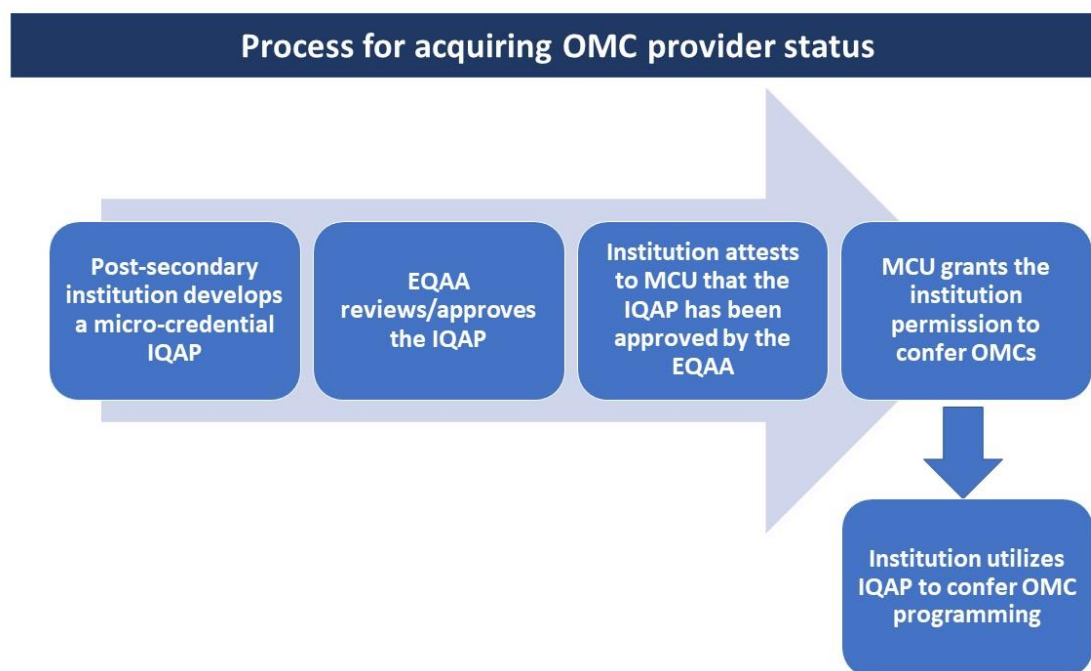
Process for acquiring OMC provider status

Post-secondary institution develops a micro-credential IQAP

EQAA reviews/approves the IQAP

Institution attests to MCU that the IQAP has been approved by the EQAA

MCU grants the institution permission to confer OMCs

Institution utilizes IQAP to confer OMC programming